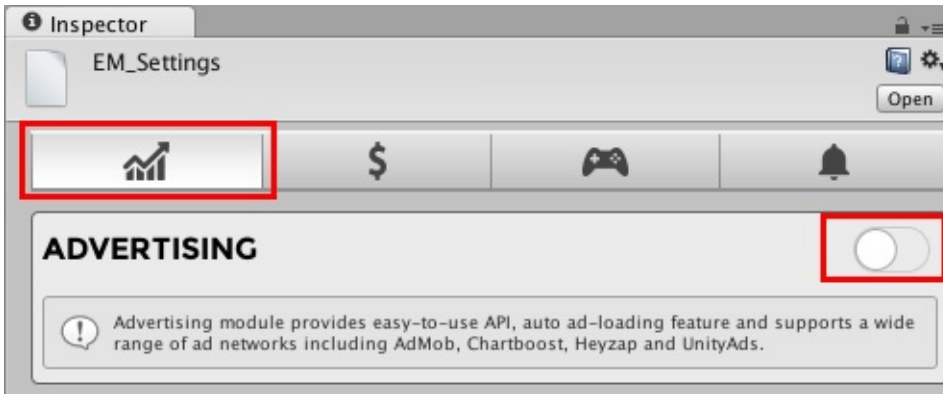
Inspector

EM_Settings

Open

$

ADVERTISING

Advertising module provides easy-to-use API, auto ad-loading feature and supports a wide range of ad networks including AdMob, Chartboost, Heyzap and UnityAds.